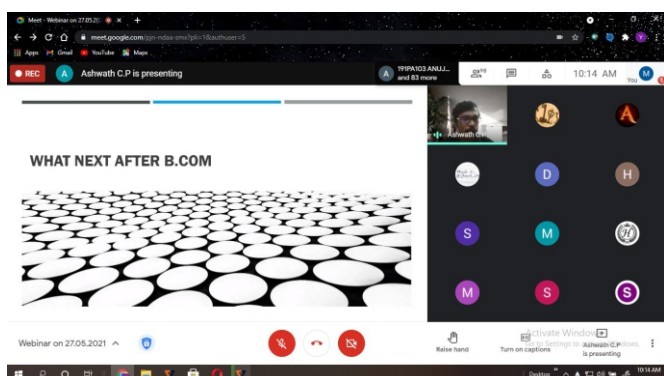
Meet - Webinar on 27.05.20 ×

meet.google.com/pjn-ndaa-sms?pli=1&authuser=3

Apps Gmail YouTube Maps

REC

A Ashwath C.P is presenting

A 191PA103 ANUJ... and 83 more

10:14 AM

You

WHAT NEXT AFTER B.COM

Ashwath C.P

A

D

H

S

M

M

S

S

Webinar on 27.05.2021

Raise hand

Turn on captions

Activate Windows
Go to Settings to activate Windows.

Ashwath C.P is presenting

Desktop

10:14 AM